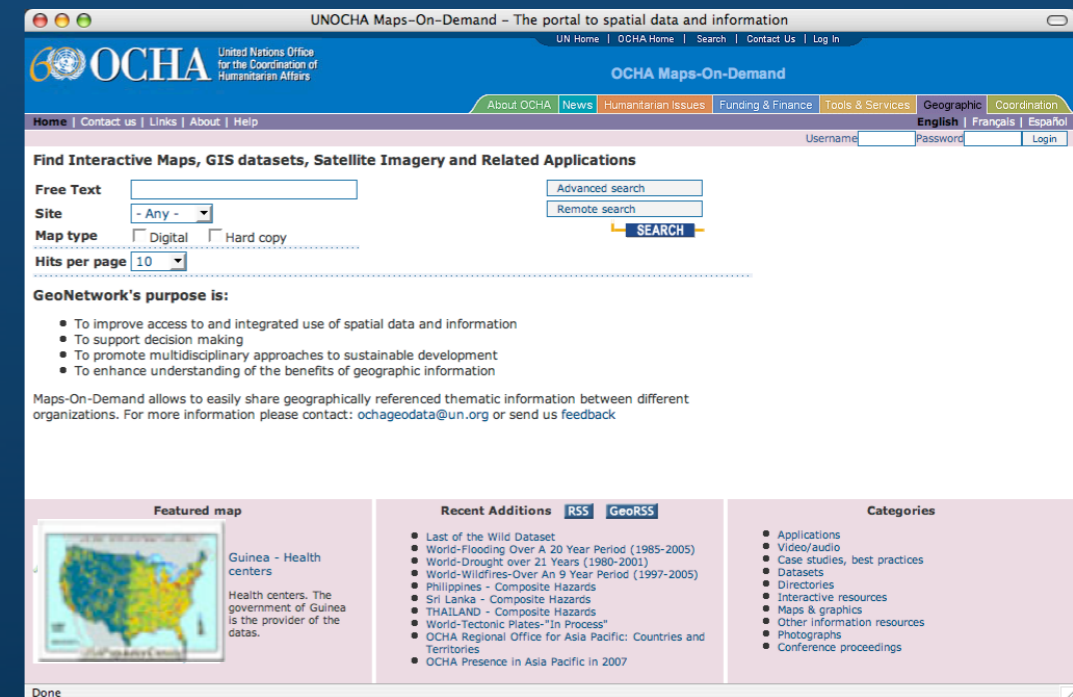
UNOCHA Maps-On-Demand - The portal to spatial data and information

UN Home | OCHA Home | Search | Contact Us | Log In

OCHA United Nations Office for the Coordination of Humanitarian Affairs

OCHA Maps-On-Demand

About OCHA | News | Humanitarian Issues | Funding & Finance | Tools & Services | Geographic | Coordination

Home | Contact us | Links | About | Help

English | Français | Español

Username Password Login

Find Interactive Maps, GIS datasets, Satellite Imagery and Related Applications

Free Text

Site - Any -

Map type Digital Hard copy

Hits per page 10

Advanced search

Remote search

SEARCH

GeoNetwork's purpose is:

- To improve access to and integrated use of spatial data and information
- To support decision making
- To promote multidisciplinary approaches to sustainable development
- To enhance understanding of the benefits of geographic information

Maps-On-Demand allows to easily share geographically referenced thematic information between different organizations. For more information please contact: ochageodata@un.org or send us feedback

Featured map

Guinea - Health centers

Health centers. The government of Guinea is the provider of the datas.

Recent Additions RSS GeoRSS

- Last of the Wild Dataset
- World-Flooding Over A 20 Year Period (1985-2005)
- World-Drought over 21 Years (1980-2001)
- World-Wildfires-Over An 9 Year Period (1997-2005)
- Philippines - Composite Hazards
- Sri Lanka - Composite Hazards
- THAILAND - Composite Hazards
- World-Tectonic Plates-"In Process"
- OCHA Regional Office for Asia Pacific: Countries and Territories
- OCHA Presence in Asia Pacific in 2007

Categories

- Applications
- Video/audio
- Case studies, best practices
- Datasets
- Directories
- Interactive resources
- Maps & graphics
- Other information resources
- Photographs
- Conference proceedings

Done